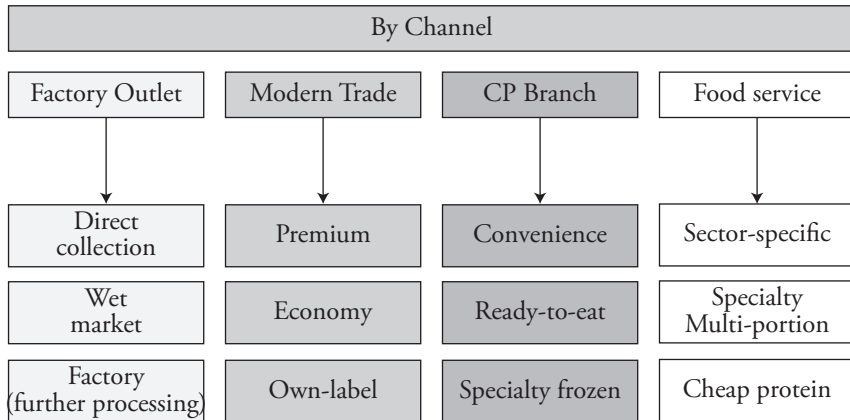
By Channel

Factory Outlet

Direct collection

Wet market

Factory (further processing)

Modern Trade

Premium

Economy

Own-label

CP Branch

Convenience

Ready-to-eat

Specialty frozen

Food service

Sector-specific

Specialty Multi-portion

Cheap protein